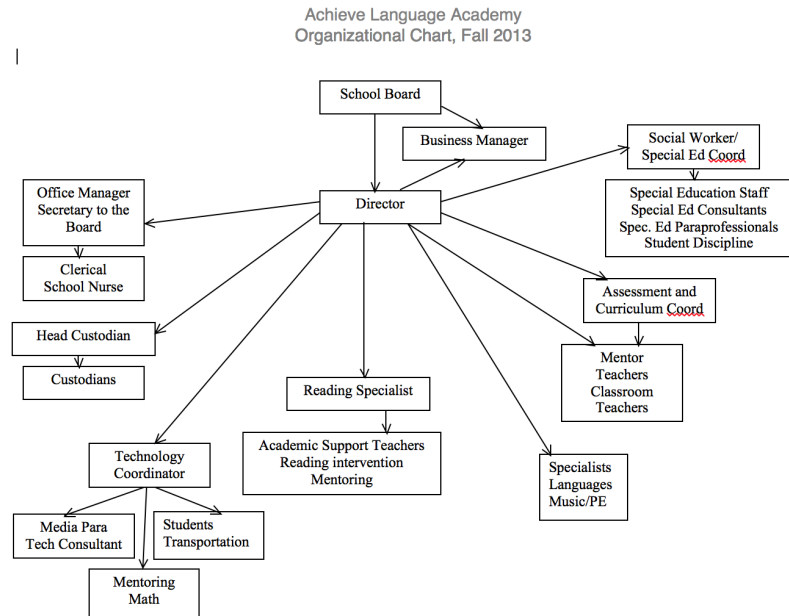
Achieve Language Academy
Organizational Chart, Fall 2013

School Board

Business Manager

Social Worker/
Special Ed Coord

Office Manager
Secretary to the Board

Director

Special Education Staff
Special Ed Consultants
Spec. Ed Paraprofessionals
Student Discipline

Clerical
School Nurse

Assessment and
Curriculum Coord

Head Custodian

Custodians

Mentor
Teachers
Classroom
Teachers

Reading Specialist

Academic Support Teachers
Reading intervention
Mentoring

Technology
Coordinator

Specialists
Languages
Music/PE

Media Para
Tech Consultant

Students
Transportation

Mentoring
Math